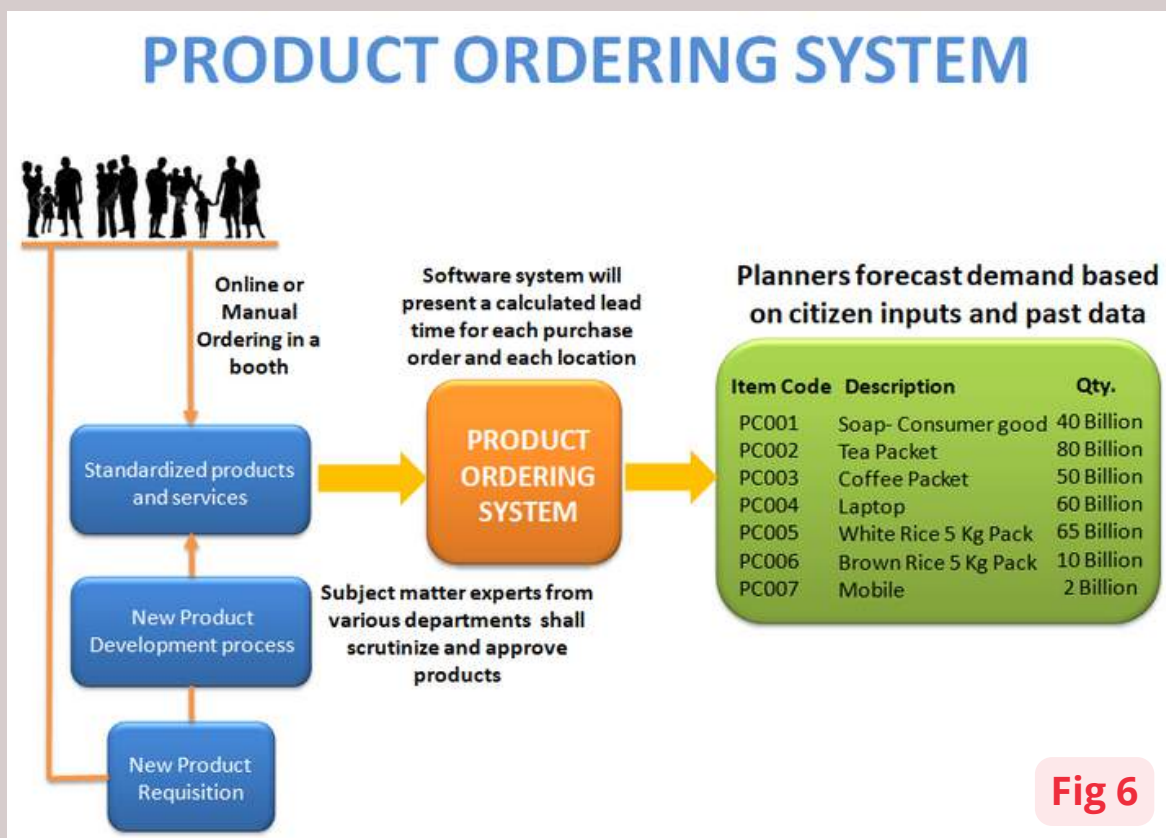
PRODUCT ORDERING SYSTEM

Online or Manual Ordering in a booth

Standardized products and services

New Product Development process

New Product Requisition

Software system will present a calculated lead time for each purchase order and each location

PRODUCT ORDERING SYSTEM

Subject matter experts from various departments shall scrutinize and approve products

Planners forecast demand based on citizen inputs and past data

| Item Code | Description | Qty. |
|---|---|---|
| PC001 | Soap- Consumer good | 40 Billion |
| PC002 | Tea Packet | 80 Billion |
| PC003 | Coffee Packet | 50 Billion |
| PC004 | Laptop | 60 Billion |
| PC005 | White Rice 5 Kg Pack | 65 Billion |
| PC006 | Brown Rice 5 Kg Pack | 10 Billion |
| PC007 | Mobile | 2 Billion |

Fig 6